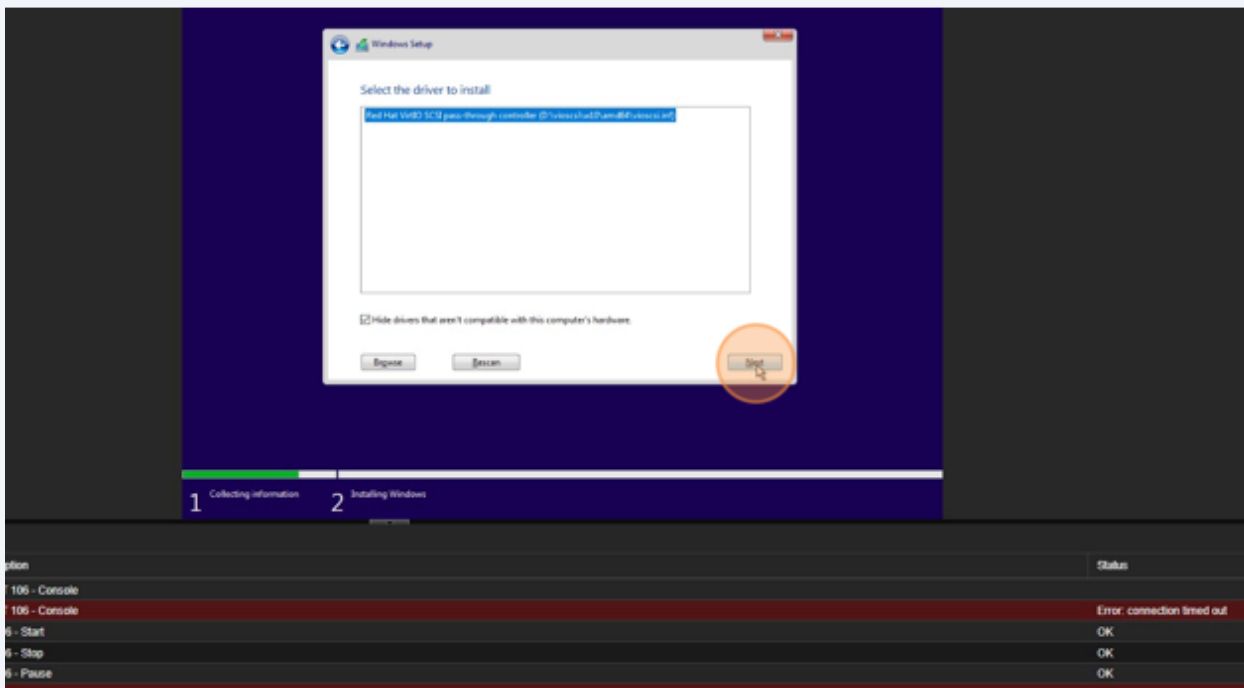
Windows Setup

Select the driver to install

Red Hat VirtIO SCSI pass-through controller (D:\vioscsi\w10\amd64\vioscsi.inf)

Hide drivers that aren't compatible with this computer's hardware.

Browse

Rescan

Next

1 Collecting information

2 Installing Windows

ption | Status
106 - Console |
106 - Console | Error: connection timed out
6 - Start | OK
6 - Stop | OK
6 - Pause | OK